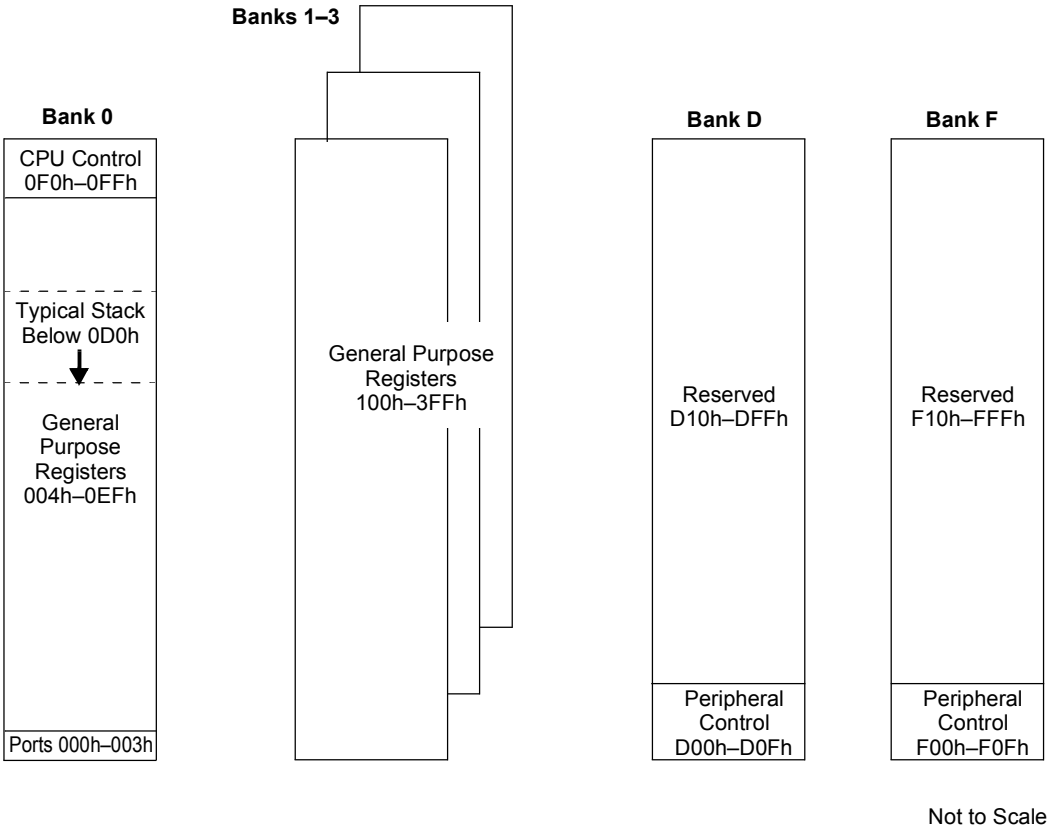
Banks 1–3

Bank 0

CPU Control
0F0h–0FFh

Typical Stack
Below 0D0h

General
Purpose
Registers
004h–0EFh

Ports 000h–003h

General Purpose
Registers
100h–3FFh

Bank D

Reserved
D10h–DFFh

Peripheral
Control
D00h–D0Fh

Bank F

Reserved
F10h–FFFh

Peripheral
Control
F00h–F0Fh

Not to Scale